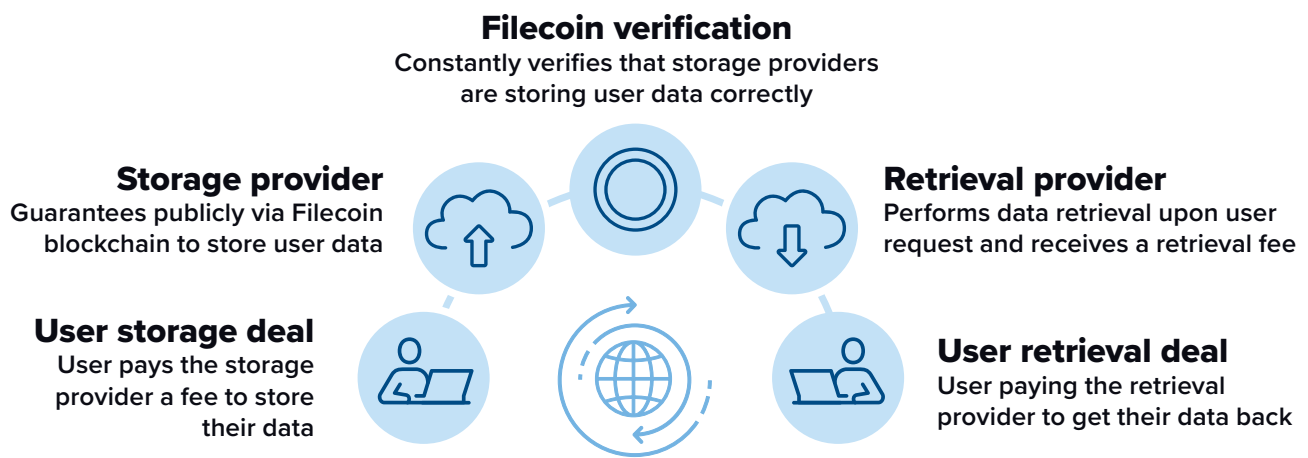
Filecoin verification
Constantly verifies that storage providers are storing user data correctly

Storage provider
Guarantees publicly via Filecoin blockchain to store user data

Retrieval provider
Performs data retrieval upon user request and receives a retrieval fee

User storage deal
User pays the storage provider a fee to store their data

User retrieval deal
User paying the retrieval provider to get their data back